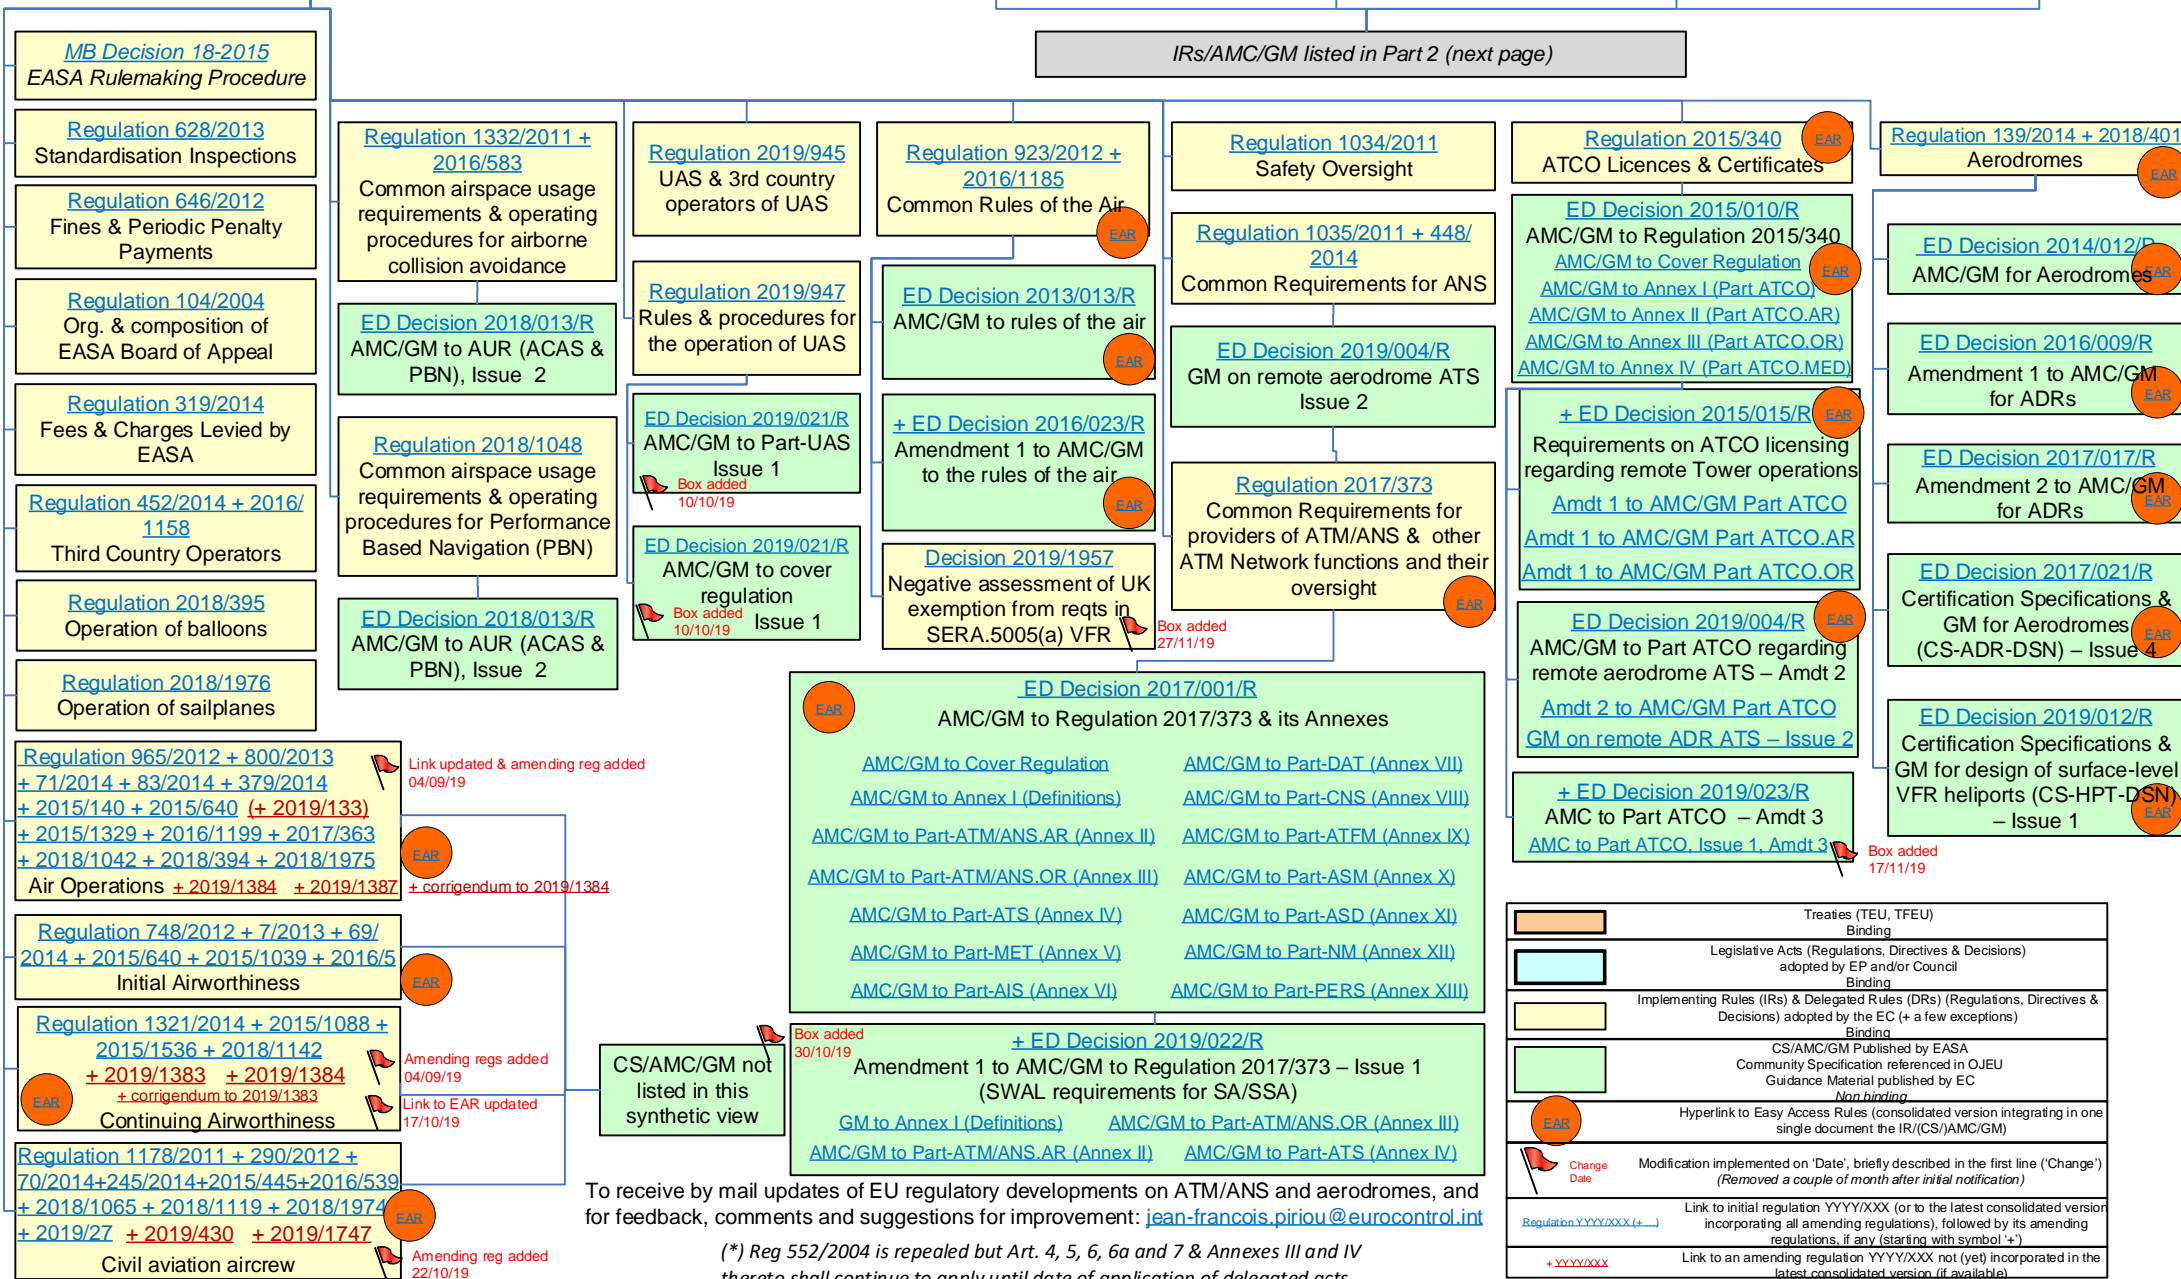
IRs/AMC/GM listed in Part 2 (next page)

MB Decision 18-2015
EASA Rulemaking Procedure

Regulation 628/2013
Standardisation Inspections

Regulation 646/2012
Fines & Periodic Penalty Payments

Regulation 104/2004
Org. & composition of EASA Board of Appeal

Regulation 319/2014
Fees & Charges Levied by EASA

Regulation 452/2014 + 2016/1158
Third Country Operators

Regulation 2018/395
Operation of balloons

Regulation 2018/1976
Operation of sailplanes

Regulation 965/2012 + 800/2013 + 71/2014 + 83/2014 + 379/2014 + 2015/140 + 2015/640 (+ 2019/133) + 2015/1329 + 2016/1199 + 2017/363 + 2018/1042 + 2018/394 + 2018/1975
Air Operations + 2019/1384 + 2019/1387
Link updated & amending reg added 04/09/19
EAR
+ corrigendum to 2019/1384

Regulation 748/2012 + 7/2013 + 69/2014 + 2015/640 + 2015/1039 + 2016/5
Initial Airworthiness
EAR

Regulation 1321/2014 + 2015/1088 + 2015/1536 + 2018/1142
+ 2019/1383 + 2019/1384
+ corrigendum to 2019/1383
Continuing Airworthiness
EAR
Amending regs added 04/09/19
Link to EAR updated 17/10/19

Regulation 1178/2011 + 290/2012 + 70/2014+245/2014+2015/445+2016/539 + 2018/1065 + 2018/1119 + 2018/1974 + 2019/27 + 2019/430 + 2019/1747
Civil aviation aircrew
EAR
Amending reg added 22/10/19

Regulation 1332/2011 + 2016/583
Common airspace usage requirements & operating procedures for airborne collision avoidance

ED Decision 2018/013/R
AMC/GM to AUR (ACAS & PBN), Issue 2

Regulation 2018/1048
Common airspace usage requirements & operating procedures for Performance Based Navigation (PBN)

ED Decision 2018/013/R
AMC/GM to AUR (ACAS & PBN), Issue 2

Regulation 2019/945
UAS & 3rd country operators of UAS

Regulation 2019/947
Rules & procedures for the operation of UAS

ED Decision 2019/021/R
AMC/GM to Part-UAS Issue 1
Box added 10/10/19

ED Decision 2019/021/R
AMC/GM to cover regulation Issue 1
Box added 10/10/19

CS/AMC/GM not listed in this synthetic view

Regulation 923/2012 + 2016/1185
Common Rules of the Air
EAR

ED Decision 2013/013/R
AMC/GM to rules of the air
EAR

+ ED Decision 2016/023/R
Amendment 1 to AMC/GM to the rules of the air
EAR

Decision 2019/1957
Negative assessment of UK exemption from reqts in SERA.5005(a) VFR
Box added 27/11/19

Regulation 1034/2011
Safety Oversight

Regulation 1035/2011 + 448/2014
Common Requirements for ANS

ED Decision 2019/004/R
GM on remote aerodrome ATS Issue 2

Regulation 2017/373
Common Requirements for providers of ATM/ANS & other ATM Network functions and their oversight
EAR

EAR
ED Decision 2017/001/R
AMC/GM to Regulation 2017/373 & its Annexes
AMC/GM to Cover Regulation
AMC/GM to Part-DAT (Annex VII)
AMC/GM to Annex I (Definitions)
AMC/GM to Part-CNS (Annex VIII)
AMC/GM to Part-ATM/ANS.AR (Annex II)
AMC/GM to Part-ATFM (Annex IX)
AMC/GM to Part-ATM/ANS.OR (Annex III)
AMC/GM to Part-ASM (Annex X)
AMC/GM to Part-ATS (Annex IV)
AMC/GM to Part-ASD (Annex XI)
AMC/GM to Part-MET (Annex V)
AMC/GM to Part-NM (Annex XII)
AMC/GM to Part-AIS (Annex VI)
AMC/GM to Part-PERS (Annex XIII)

Box added 30/10/19
+ ED Decision 2019/022/R
Amendment 1 to AMC/GM to Regulation 2017/373 – Issue 1
(SWAL requirements for SA/SSA)
GM to Annex I (Definitions)
AMC/GM to Part-ATM/ANS.OR (Annex III)
AMC/GM to Part-ATM/ANS.AR (Annex II)
AMC/GM to Part-ATS (Annex IV)

To receive by mail updates of EU regulatory developments on ATM/ANS and aerodromes, and for feedback, comments and suggestions for improvement: jean-francois.piriou@eurocontrol.int

(*) Reg 552/2004 is repealed but Art. 4, 5, 6, 6a and 7 & Annexes III and IV thereto shall continue to apply until date of application of delegated acts

Regulation 2015/340
ATCO Licences & Certificates
EAR

ED Decision 2015/010/R
AMC/GM to Regulation 2015/340
AMC/GM to Cover Regulation
AMC/GM to Annex I (Part ATCO)
AMC/GM to Annex II (Part ATCO.AR)
AMC/GM to Annex III (Part ATCO.OR)
AMC/GM to Annex IV (Part ATCO.MED)
EAR

+ ED Decision 2015/015/R
Requirements on ATCO licensing regarding remote Tower operations
Amdt 1 to AMC/GM Part ATCO
Amdt 1 to AMC/GM Part ATCO.AR
Amdt 1 to AMC/GM Part ATCO.OR
EAR

ED Decision 2019/004/R
AMC/GM to Part ATCO regarding remote aerodrome ATS – Amdt 2
Amdt 2 to AMC/GM Part ATCO
GM on remote ADR ATS – Issue 2
EAR

+ ED Decision 2019/023/R
AMC to Part ATCO – Amdt 3
AMC to Part ATCO, Issue 1, Amdt 3
Box added 17/11/19

Regulation 139/2014 + 2018/401
Aerodromes
EAR

ED Decision 2014/012/R
AMC/GM for Aerodromes
EAR

ED Decision 2016/009/R
Amendment 1 to AMC/GM for ADRs
EAR

ED Decision 2017/017/R
Amendment 2 to AMC/GM for ADRs
EAR

ED Decision 2017/021/R
Certification Specifications & GM for Aerodromes (CS-ADR-DSN) – Issue 4
EAR

ED Decision 2019/012/R
Certification Specifications & GM for design of surface-level VFR heliports (CS-HPT-DSN) – Issue 1
EAR

Treaties (TEU, TFEU)
Binding
Legislative Acts (Regulations, Directives & Decisions) adopted by EP and/or Council
Binding
Implementing Rules (IRs) & Delegated Rules (DRs) (Regulations, Directives & Decisions) adopted by the EC (+ a few exceptions)
Binding
CS/AMC/GM Published by EASA
Community Specification referenced in OJEU
Guidance Material published by EC
Non binding
EAR
Hyperlink to Easy Access Rules (consolidated version integrating in one single document the IR/(CS/)AMC/GM)
Change Date
Modification implemented on 'Date', briefly described in the first line ('Change')
(Removed a couple of month after initial notification)
Regulation YYYY/XXX (+ ...)
Link to initial regulation YYYY/XXX (or to the latest consolidated version incorporating all amending regulations), followed by its amending regulations, if any (starting with symbol '+')
+ YYYY/XXX
Link to an amending regulation YYYY/XXX not (yet) incorporated in the latest consolidated version (if available)